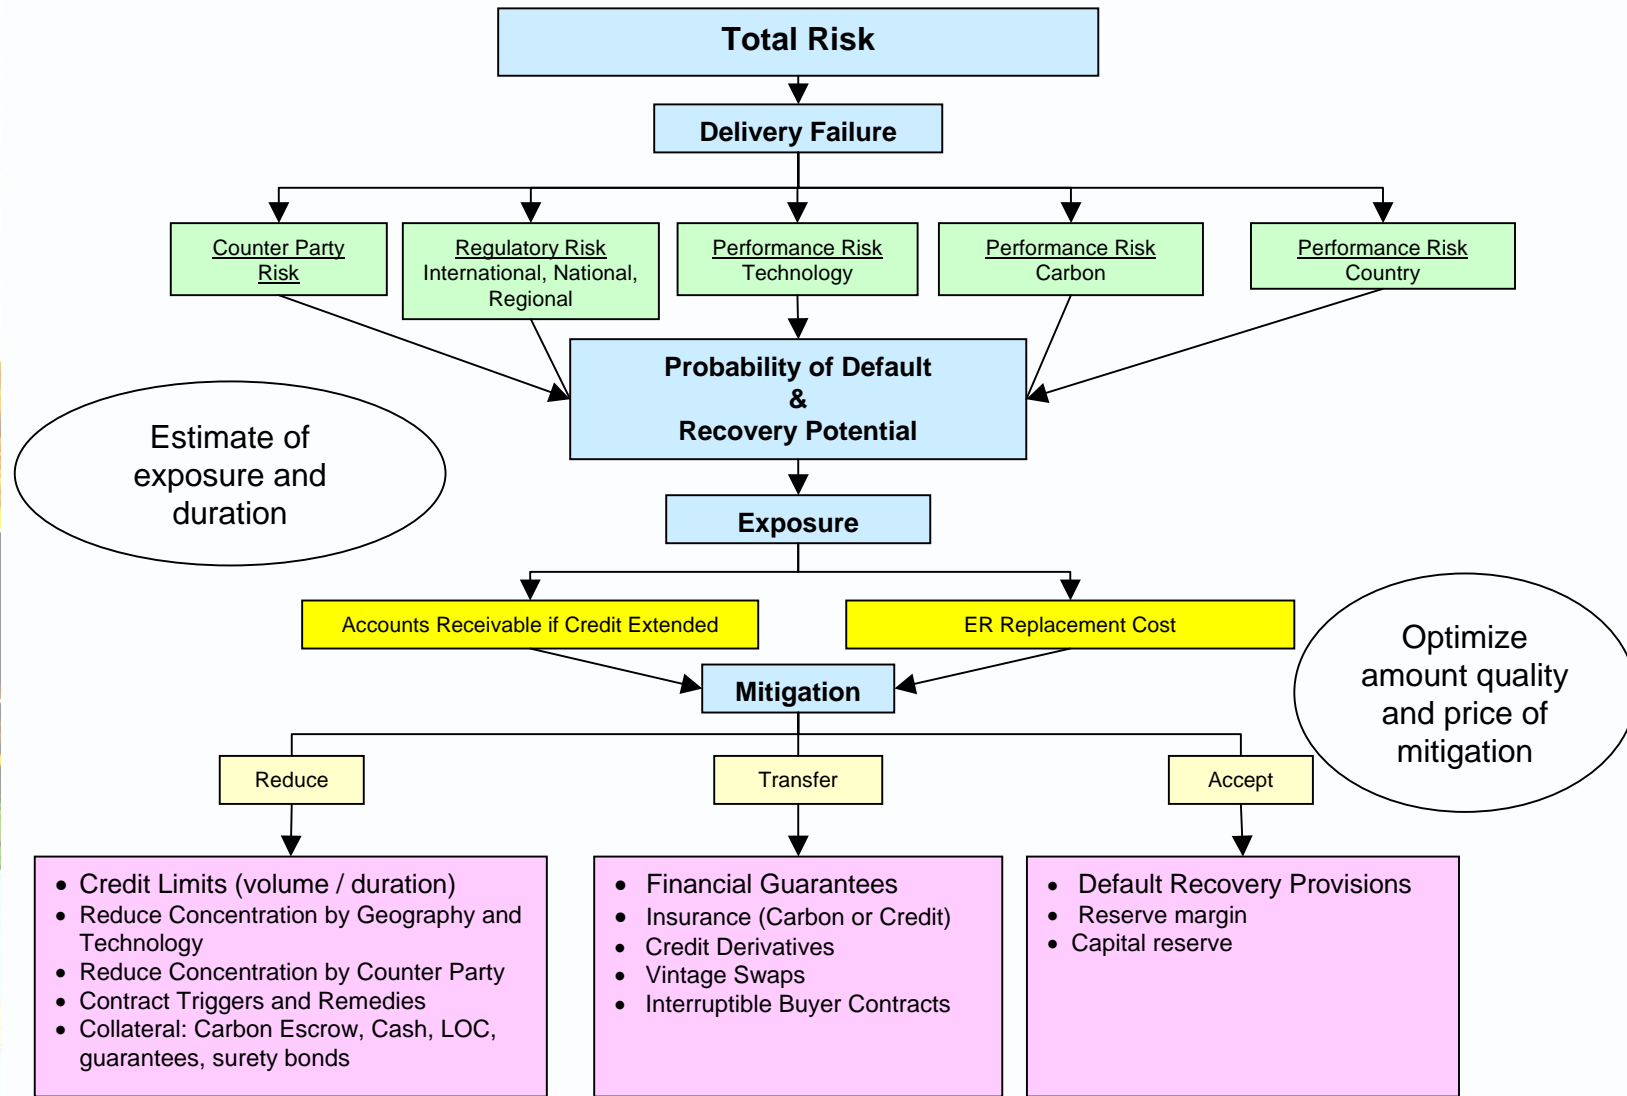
Total Risk

Delivery Failure

Counter Party Risk

Regulatory Risk
International, National, Regional

Performance Risk
Technology

Performance Risk
Carbon

Performance Risk
Country

Probability of Default
&
Recovery Potential

Estimate of exposure and duration

Exposure

Accounts Receivable if Credit Extended

ER Replacement Cost

Optimize amount quality and price of mitigation

Mitigation

Reduce

Transfer

Accept

- Credit Limits (volume / duration)
- Reduce Concentration by Geography and Technology
- Reduce Concentration by Counter Party
- Contract Triggers and Remedies
- Collateral: Carbon Escrow, Cash, LOC, guarantees, surety bonds

- Financial Guarantees
- Insurance (Carbon or Credit)
- Credit Derivatives
- Vintage Swaps
- Interruptible Buyer Contracts

- Default Recovery Provisions
- Reserve margin
- Capital reserve